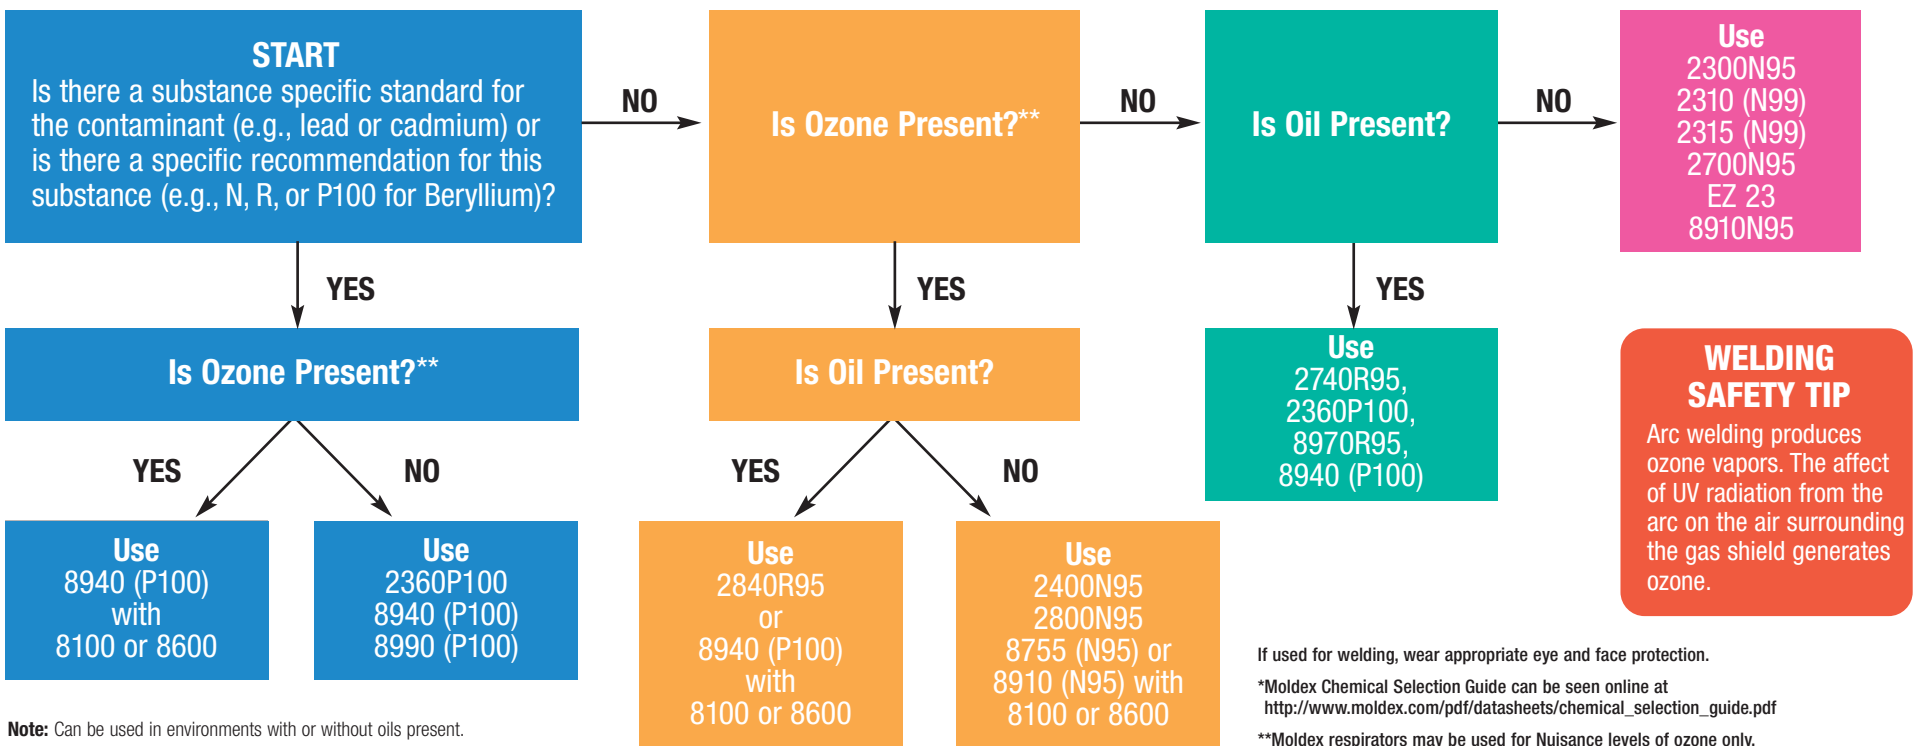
START
Is there a substance specific standard for the contaminant (e.g., lead or cadmium) or is there a specific recommendation for this substance (e.g., N, R, or P100 for Beryllium)?

NO

Is Ozone Present?**

NO

Is Oil Present?

NO

Use
2300N95
2310 (N99)
2315 (N99)
2700N95
EZ 23
8910N95

YES

YES

YES

Is Ozone Present?**

Is Oil Present?

Use
2740R95,
2360P100,
8970R95,
8940 (P100)

WELDING SAFETY TIP
Arc welding produces ozone vapors. The affect of UV radiation from the arc on the air surrounding the gas shield generates ozone.

YES

NO

YES

NO

Use
8940 (P100)
with
8100 or 8600

Use
2360P100
8940 (P100)
8990 (P100)

Use
2840R95
or
8940 (P100)
with
8100 or 8600

Use
2400N95
2800N95
8755 (N95) or
8910 (N95) with
8100 or 8600

If used for welding, wear appropriate eye and face protection.

*Moldex Chemical Selection Guide can be seen online at
http://www.moldex.com/pdf/datasheets/chemical_selection_guide.pdf

**Moldex respirators may be used for Nuisance levels of ozone only.

Note: Can be used in environments with or without oils present.